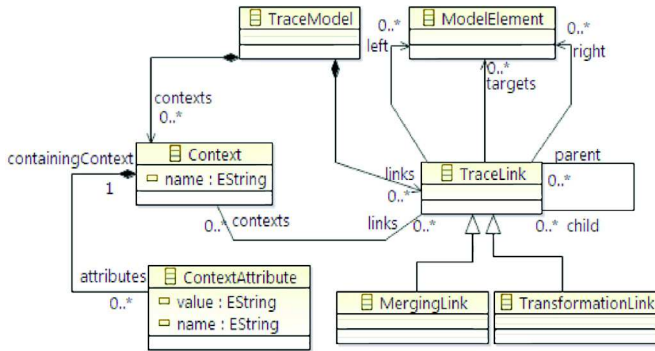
TraceModel

ModelElement

0..*
left

0..*
right

contexts
0..*

0..*
targets

containingContext
1

Context
name : EString

links
0..*

TraceLink

parent
0..*

0..*
contexts

links
0..*

0..* child

attributes
0..*

ContextAttribute
value : EString
name : EString

MergingLink

TransformationLink